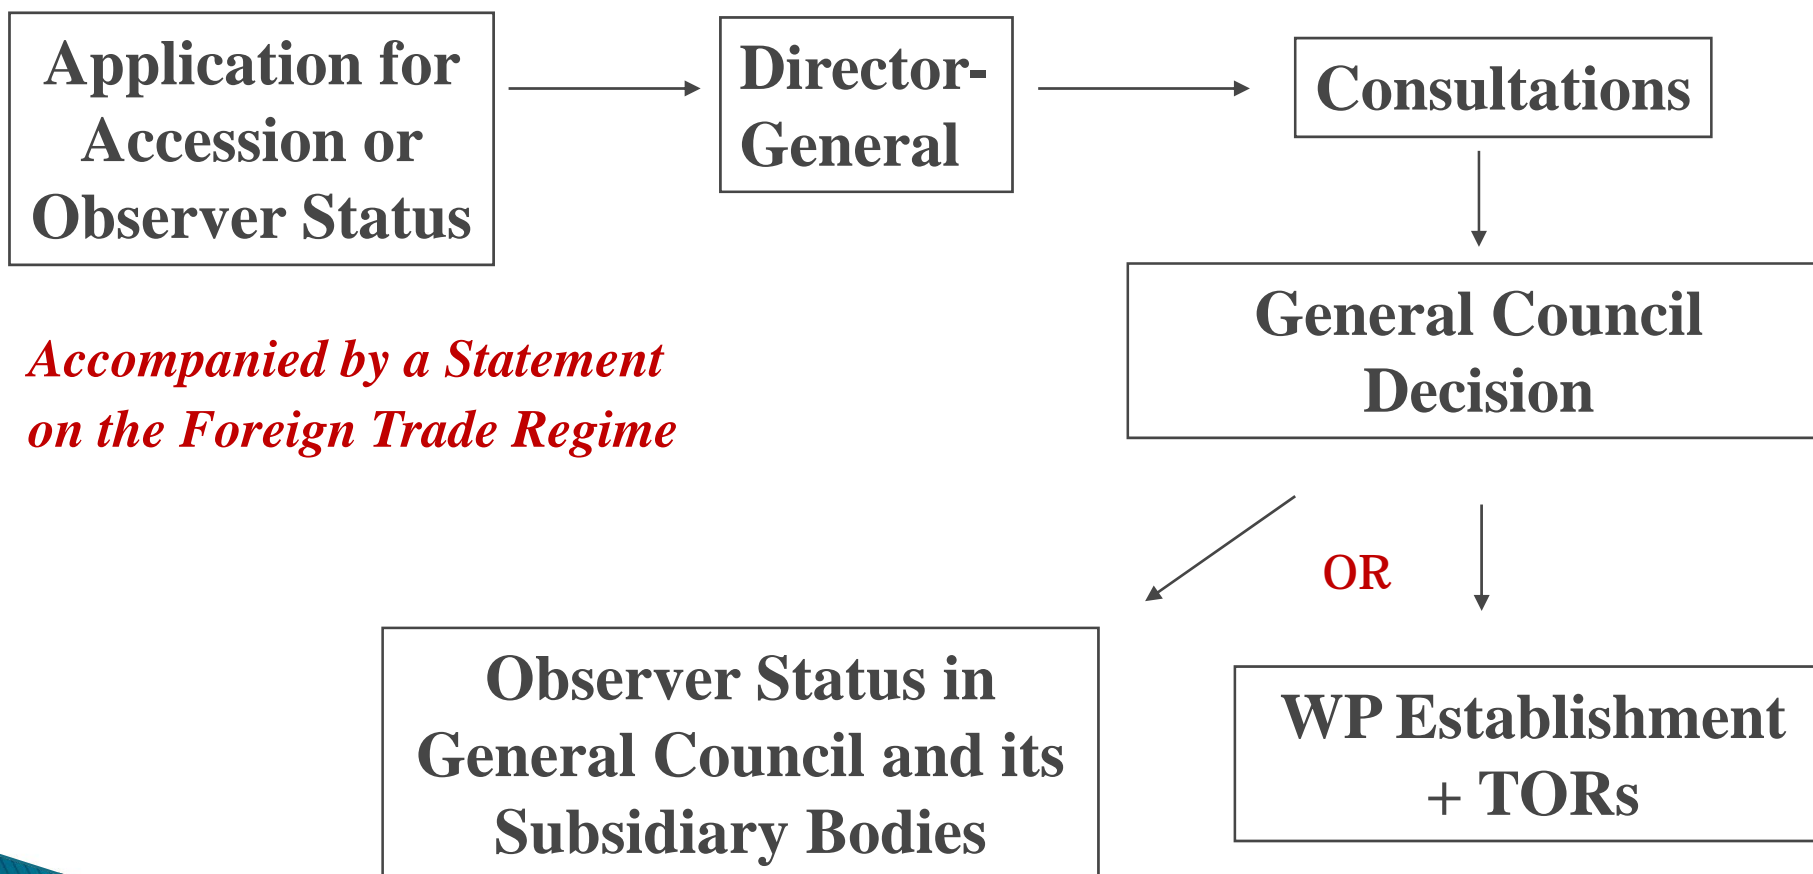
Application for Accession or Observer Status

Director-General

Consultations

Accompanied by a Statement on the Foreign Trade Regime

General Council Decision

OR

Observer Status in General Council and its Subsidiary Bodies

WP Establishment + TORs